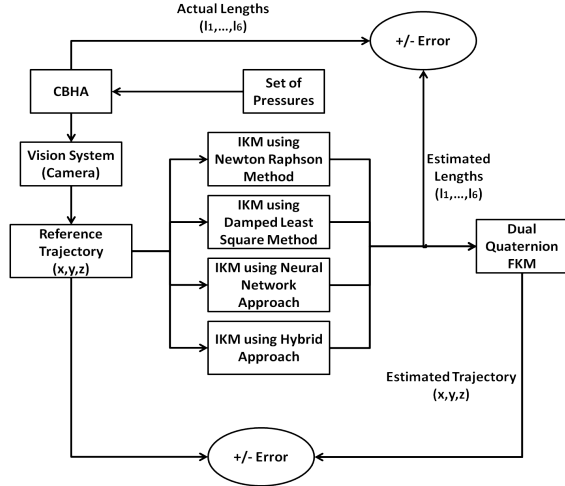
Actual Lengths
$(l_1,\ldots,l_6)$

+/- Error

CBHA

Set of Pressures

Vision System (Camera)

IKM using Newton Raphson Method

IKM using Damped Least Square Method

IKM using Neural Network Approach

IKM using Hybrid Approach

Estimated Lengths
$(l_1,\ldots,l_6)$

Reference Trajectory (x,y,z)

Dual Quaternion FKM

Estimated Trajectory
(x,y,z)

+/- Error